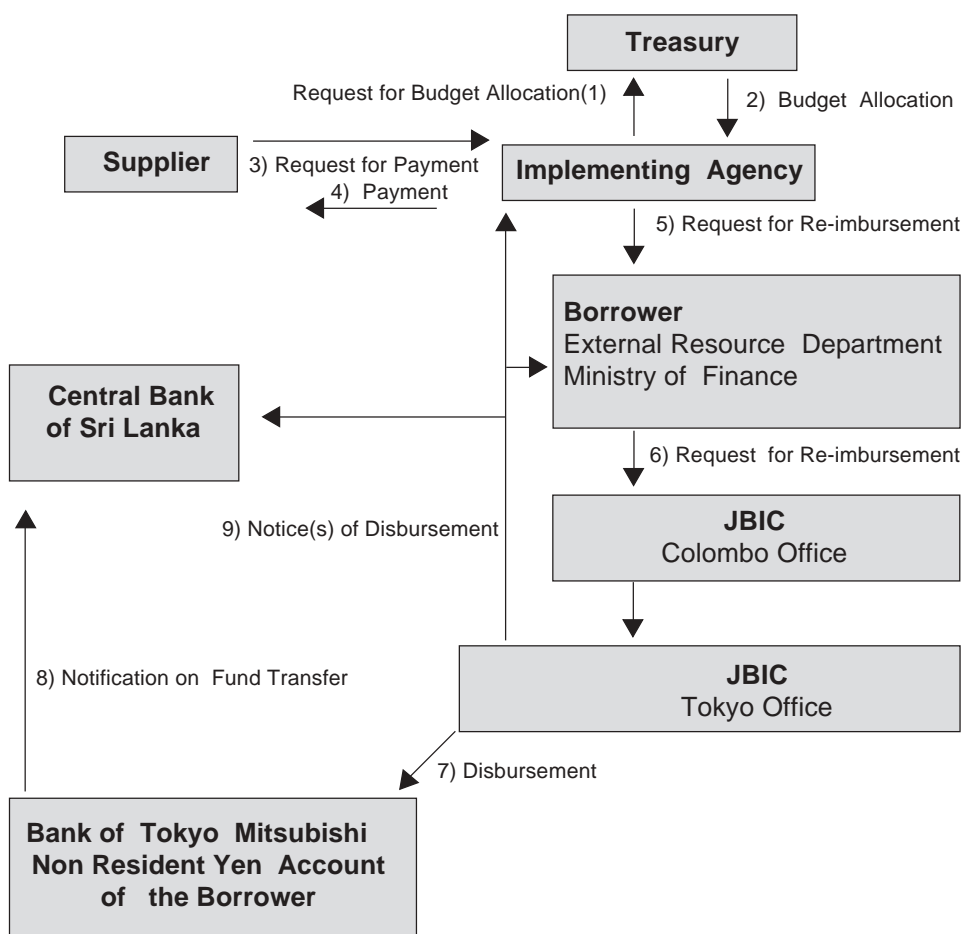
Treasury

Request for Budget Allocation(1)

2) Budget Allocation

Supplier

3) Request for Payment

4) Payment

Implementing Agency

5) Request for Re-imbursement

Borrower
External Resource Department
Ministry of Finance

Central Bank of Sri Lanka

6) Request for Re-imbursement

9) Notice(s) of Disbursement

JBIC
Colombo Office

8) Notification on Fund Transfer

JBIC
Tokyo Office

7) Disbursement

Bank of Tokyo Mitsubishi
Non Resident Yen Account
of the Borrower